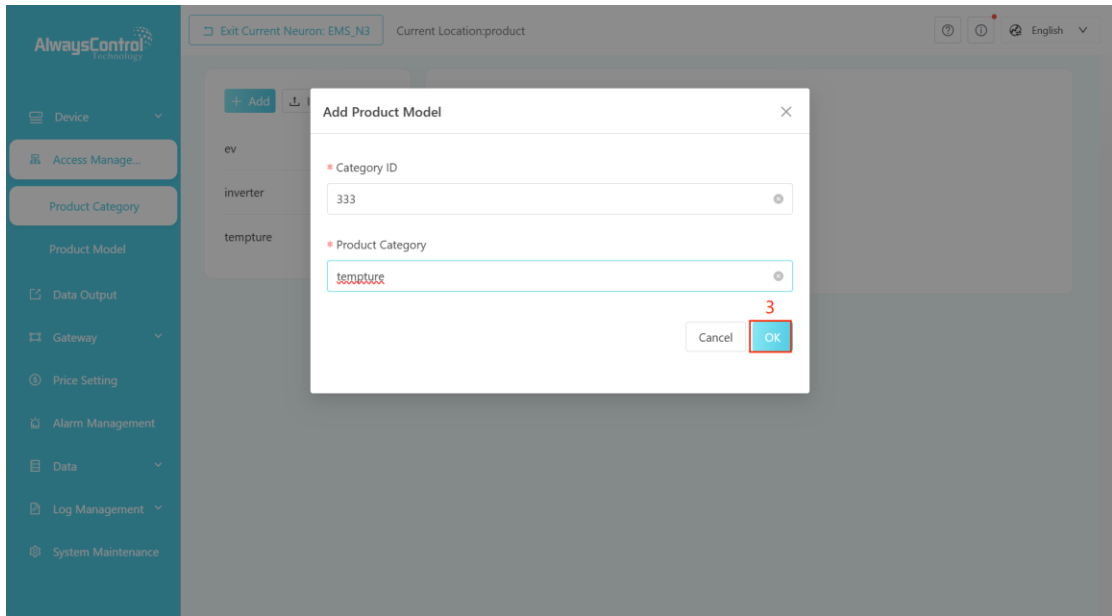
AlwaysControl Technology

Exit Current Neuron: EMS_N3

Current Location:product

English

Device

Access Manage...

Product Category

Product Model

Data Output

Gateway

Price Setting

Alarm Management

Data

Log Management

System Maintenance

+ Add

ev

inverter

tempture

Add Product Model

* Category ID

333

* Product Category

tempture

3

Cancel

OK